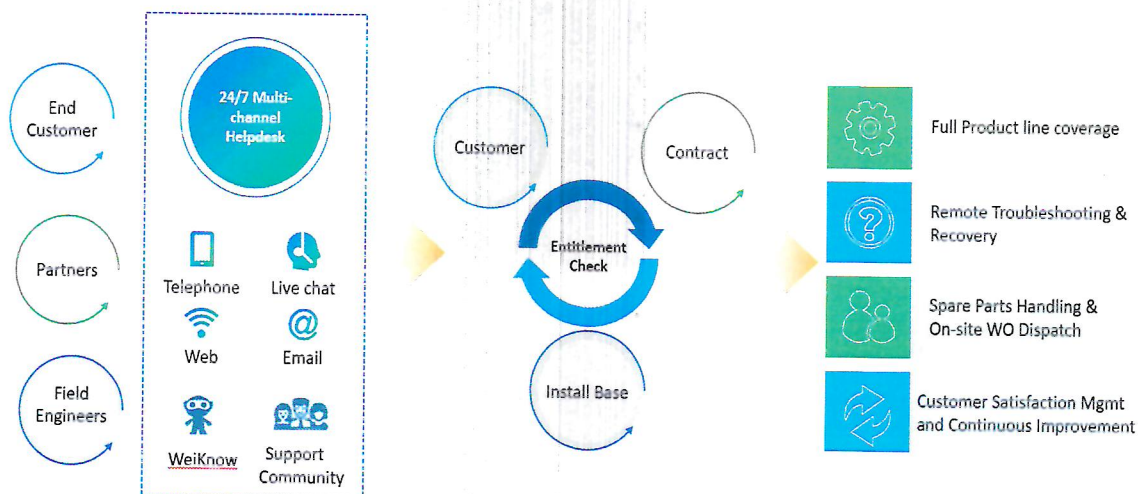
End Customer

Partners

Field Engineers

24/7 Multi-channel Helpdesk

Telephone

Live chat

Web

Email

WeiKnow

Support Community

Customer

Contract

Entitlement Check

Install Base

Full Product line coverage

Remote Troubleshooting & Recovery

Spare Parts Handling & On-site WO Dispatch

Customer Satisfaction Mgmt and Continuous Improvement